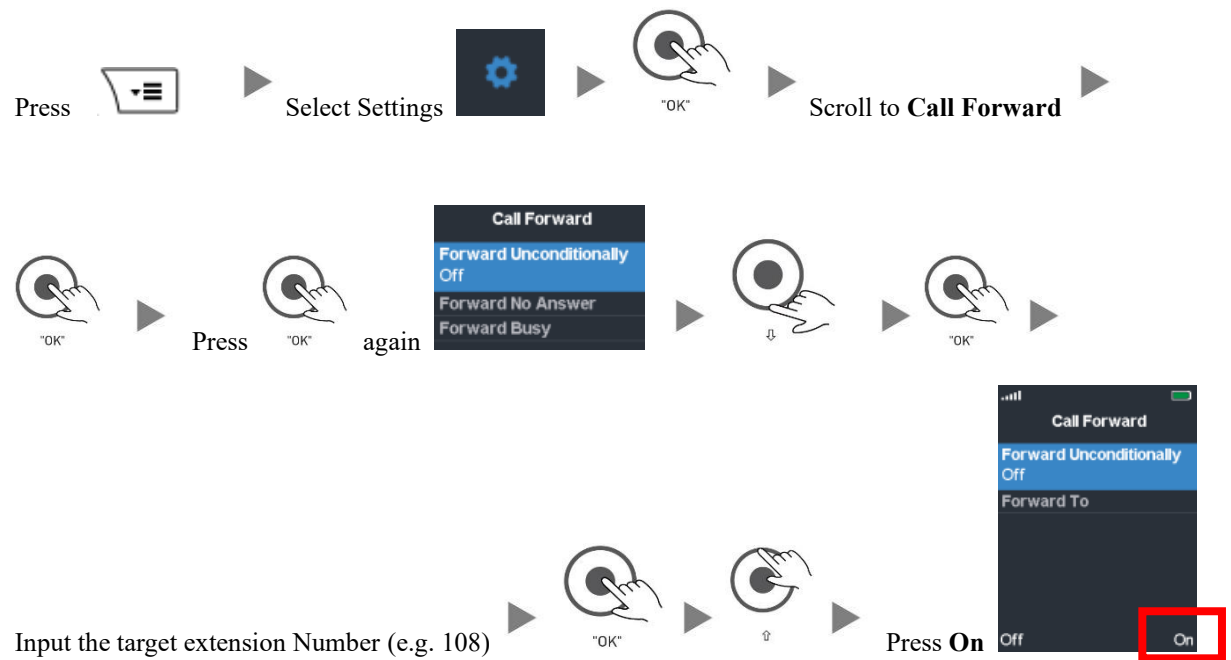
Press Select Settings "OK" Scroll to **Call Forward**

"OK" Press "OK" again

Call Forward
Forward Unconditionally
Off
Forward No Answer
Forward Busy

⇩ "OK"

Call Forward
Forward Unconditionally
Off
Forward To
Off On

Input the target extension Number (e.g. 108) "OK" ⇧ Press **On**